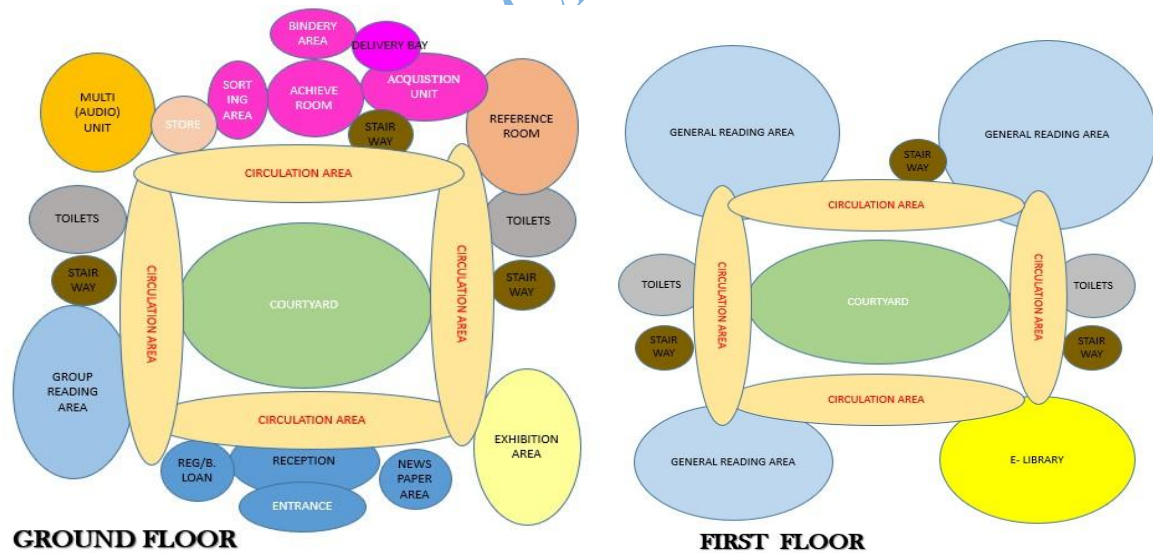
BINDERY AREA
DELIVERY BAY
MULTI (AUDIO) UNIT
STORE
SORT ING AREA
ACHIEVE ROOM
ACQUSTION UNIT
STAIR WAY
REFERENCE ROOM
CIRCULATION AREA
TOILETS
TOILETS
STAIR WAY
CIRCULATION AREA
COURTYARD
CIRCULATION AREA
STAIR WAY
GROUP READING AREA
CIRCULATION AREA
EXHIBITION AREA
REG/B. LOAN
RECEPTION
NEWS PAPER AREA
ENTRANCE
GROUND FLOOR

GENERAL READING AREA
STAIR WAY
GENERAL READING AREA
CIRCULATION AREA
TOILETS
CIRCULATION AREA
COURTYARD
CIRCULATION AREA
TOILETS
STAIR WAY
STAIR WAY
CIRCULATION AREA
GENERAL READING AREA
E- LIBRARY
FIRST FLOOR